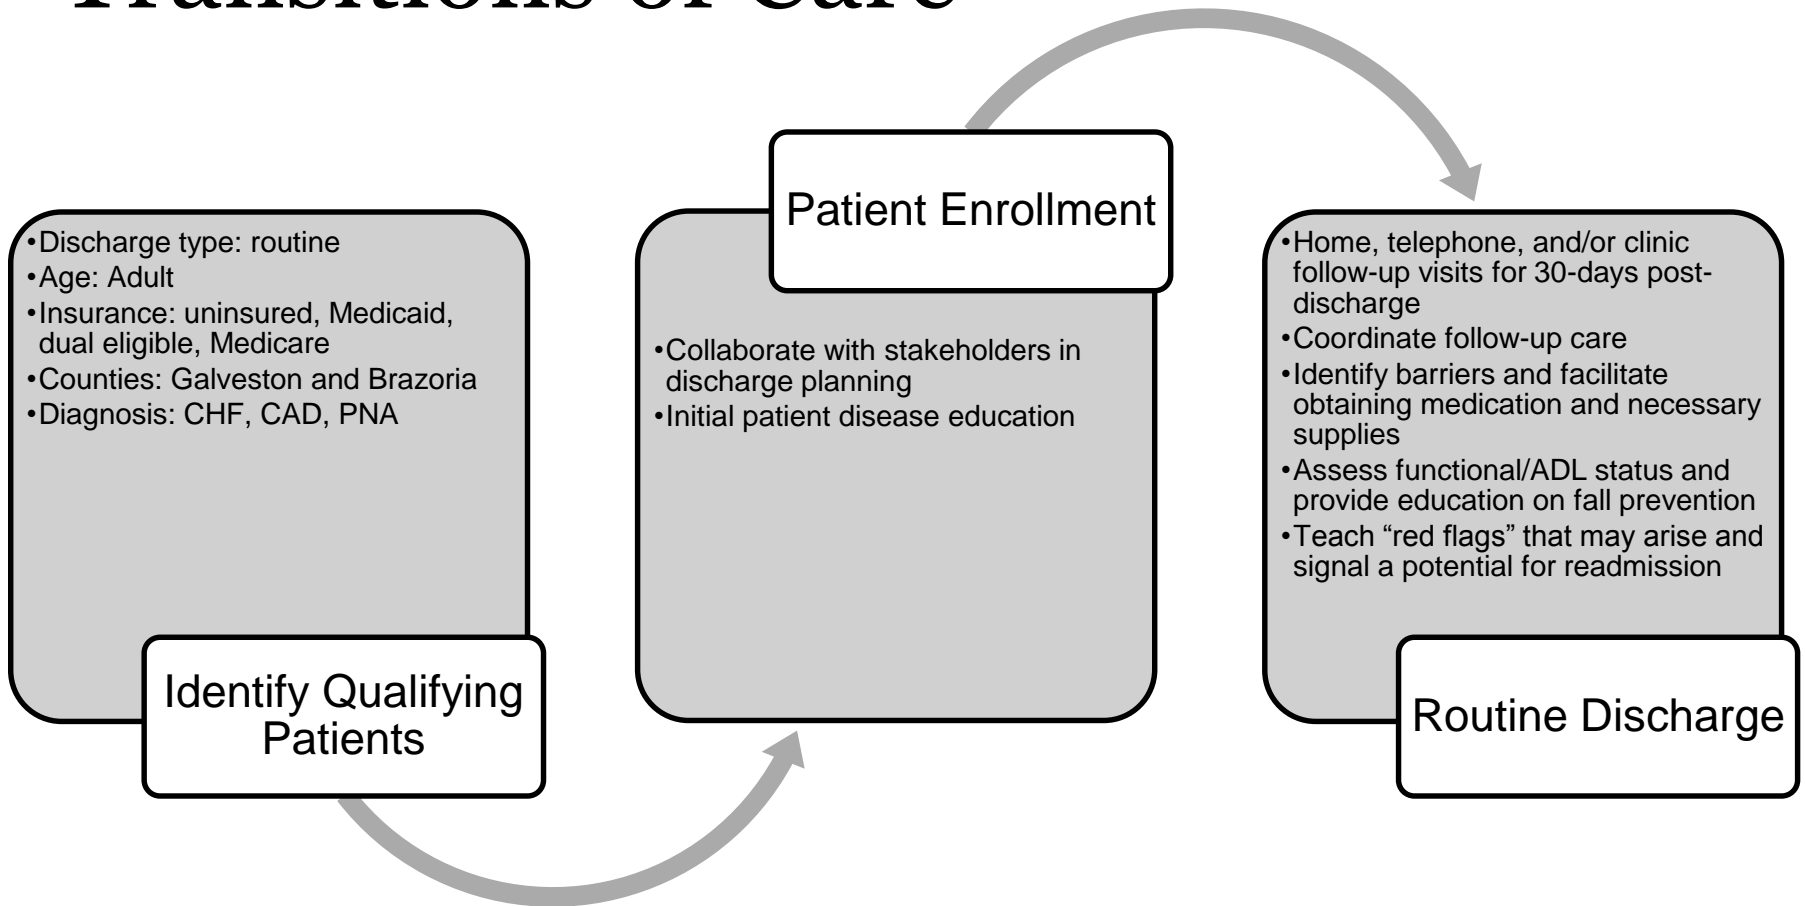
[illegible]

•Discharge type: routine
•Age: Adult
•Insurance: uninsured, Medicaid, dual eligible, Medicare
•Counties: Galveston and Brazoria
•Diagnosis: CHF, CAD, PNA

Identify Qualifying Patients

Patient Enrollment

•Collaborate with stakeholders in discharge planning
•Initial patient disease education

•Home, telephone, and/or clinic follow-up visits for 30-days post-discharge
•Coordinate follow-up care
•Identify barriers and facilitate obtaining medication and necessary supplies
•Assess functional/ADL status and provide education on fall prevention
•Teach “red flags” that may arise and signal a potential for readmission

Routine Discharge